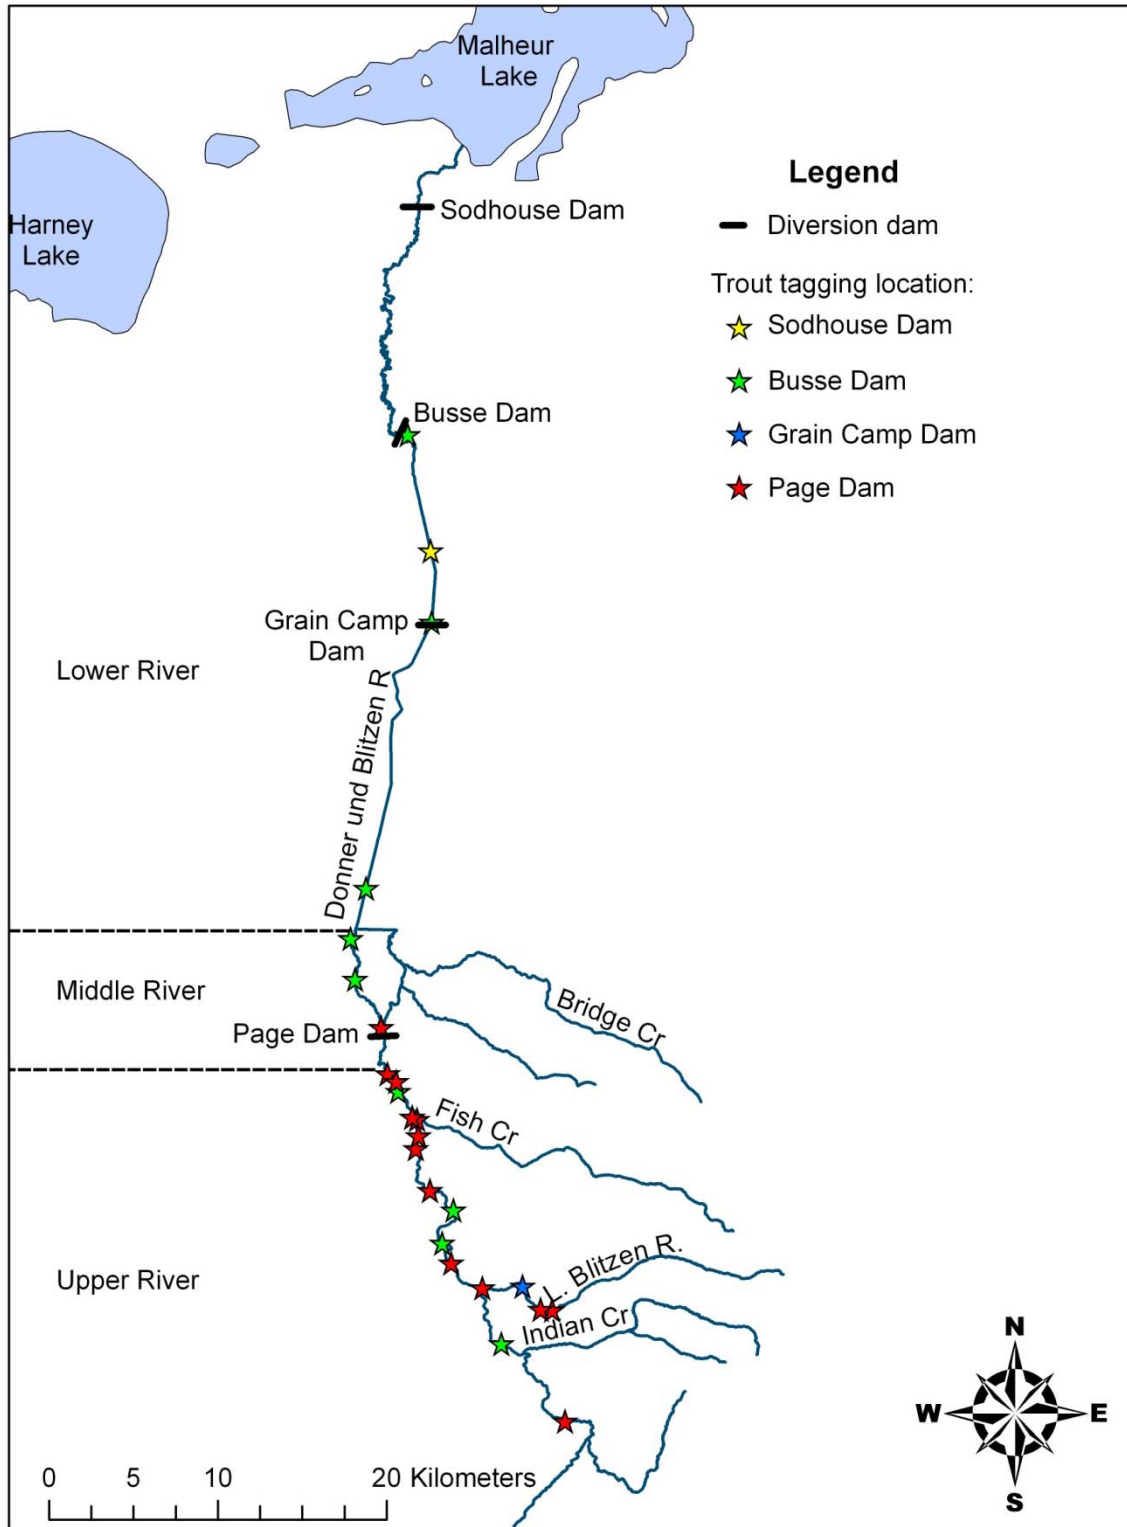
Malheur Lake

Harney Lake

Legend

Diversion dam

Trout tagging location:

Sodhouse Dam

Busse Dam

Grain Camp Dam

Page Dam

Sodhouse Dam

Busse Dam

Grain Camp Dam

Lower River

Donner und Blitzen R.

Middle River

Bridge Cr

Page Dam

Fish Cr

Upper River

L. Blitzen R.

Indian Cr

N
W
E
S

0 5 10 20 Kilometers